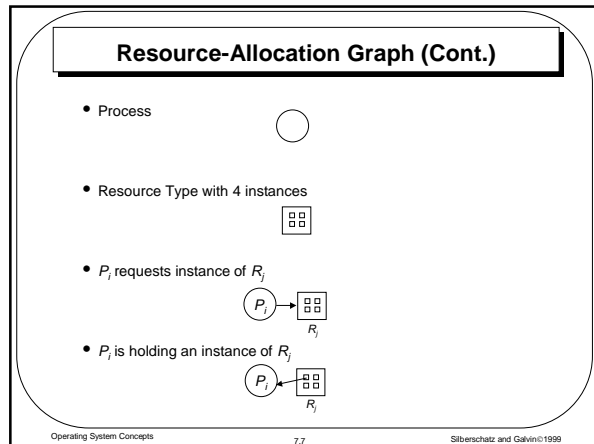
Resource-Allocation Graph (Cont.)

• Process

• Resource Type with 4 instances

• $P_i$ requests instance of $R_j$

$P_i$

$R_j$

• $P_i$ is holding an instance of $R_j$

$P_i$

$R_j$

Operating System Concepts

7.7

Silberschatz and Galvin©1999